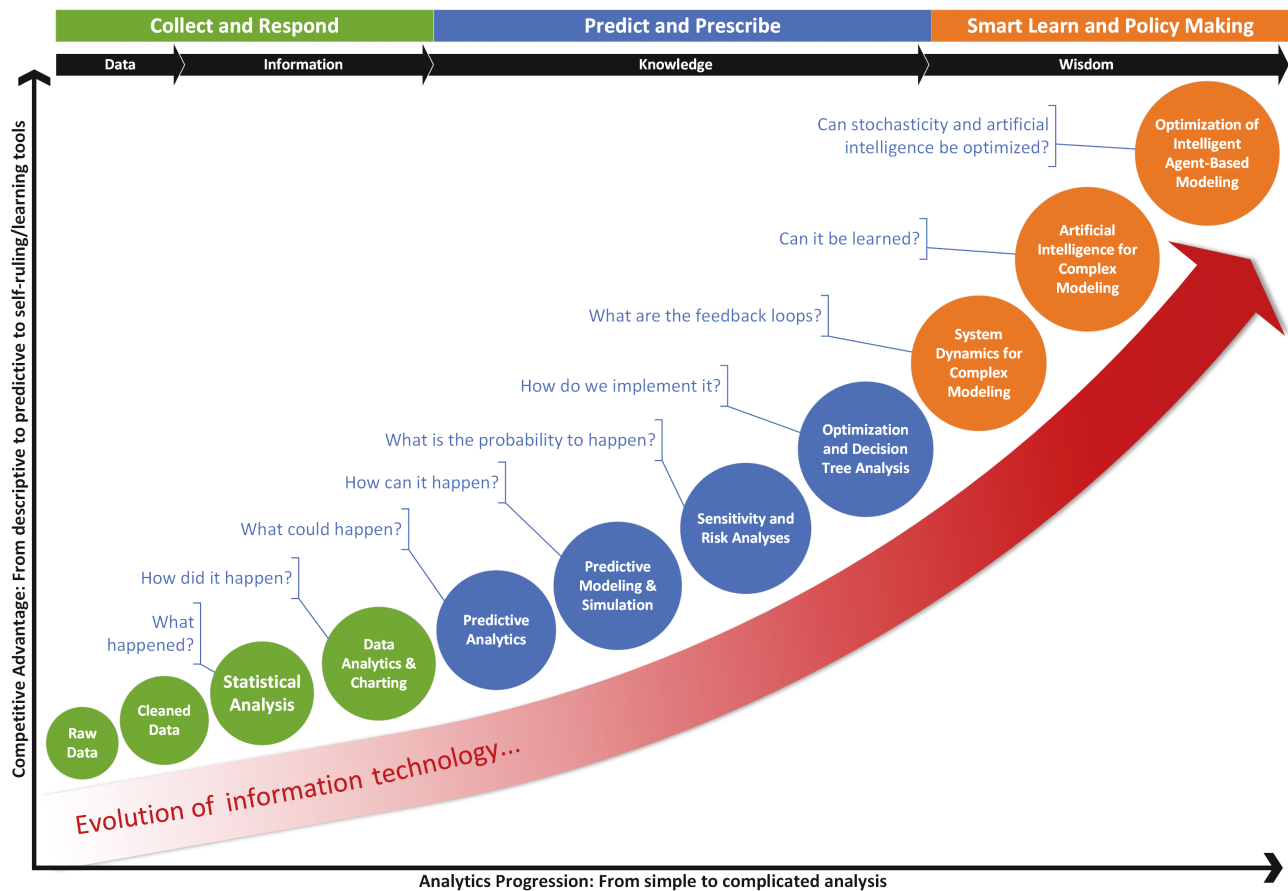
Collect and Respond
Predict and Prescribe
Smart Learn and Policy Making

Data
Information
Knowledge
Wisdom

Competitive Advantage: From descriptive to predictive to self-ruling/learning tools

Can stochasticity and artificial intelligence be optimized?
Optimization of Intelligent Agent-Based Modeling

Can it be learned?
Artificial Intelligence for Complex Modeling

What are the feedback loops?
System Dynamics for Complex Modeling

How do we implement it?
Optimization and Decision Tree Analysis

What is the probability to happen?
Sensitivity and Risk Analyses

How can it happen?
Predictive Modeling & Simulation

What could happen?
Predictive Analytics

How did it happen?
Data Analytics & Charting

What happened?
Statistical Analysis

Cleaned Data

Raw Data

Evolution of information technology...

Analytics Progression: From simple to complicated analysis